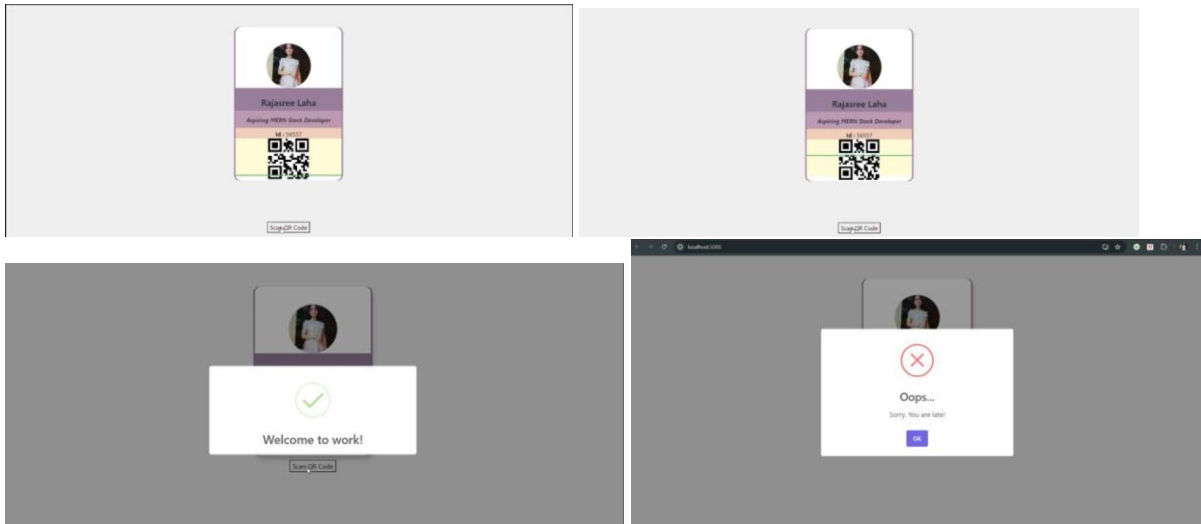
Rajasree Laha

Aspiring MERN Stack Developer

Id : 56557

Scan QR Code

Rajasree Laha

Aspiring MERN Stack Developer

Id : 56557

Scan QR Code

Welcome to work!

Scan QR Code

localhost:3000

Oops...

Sorry, You are late!

OK